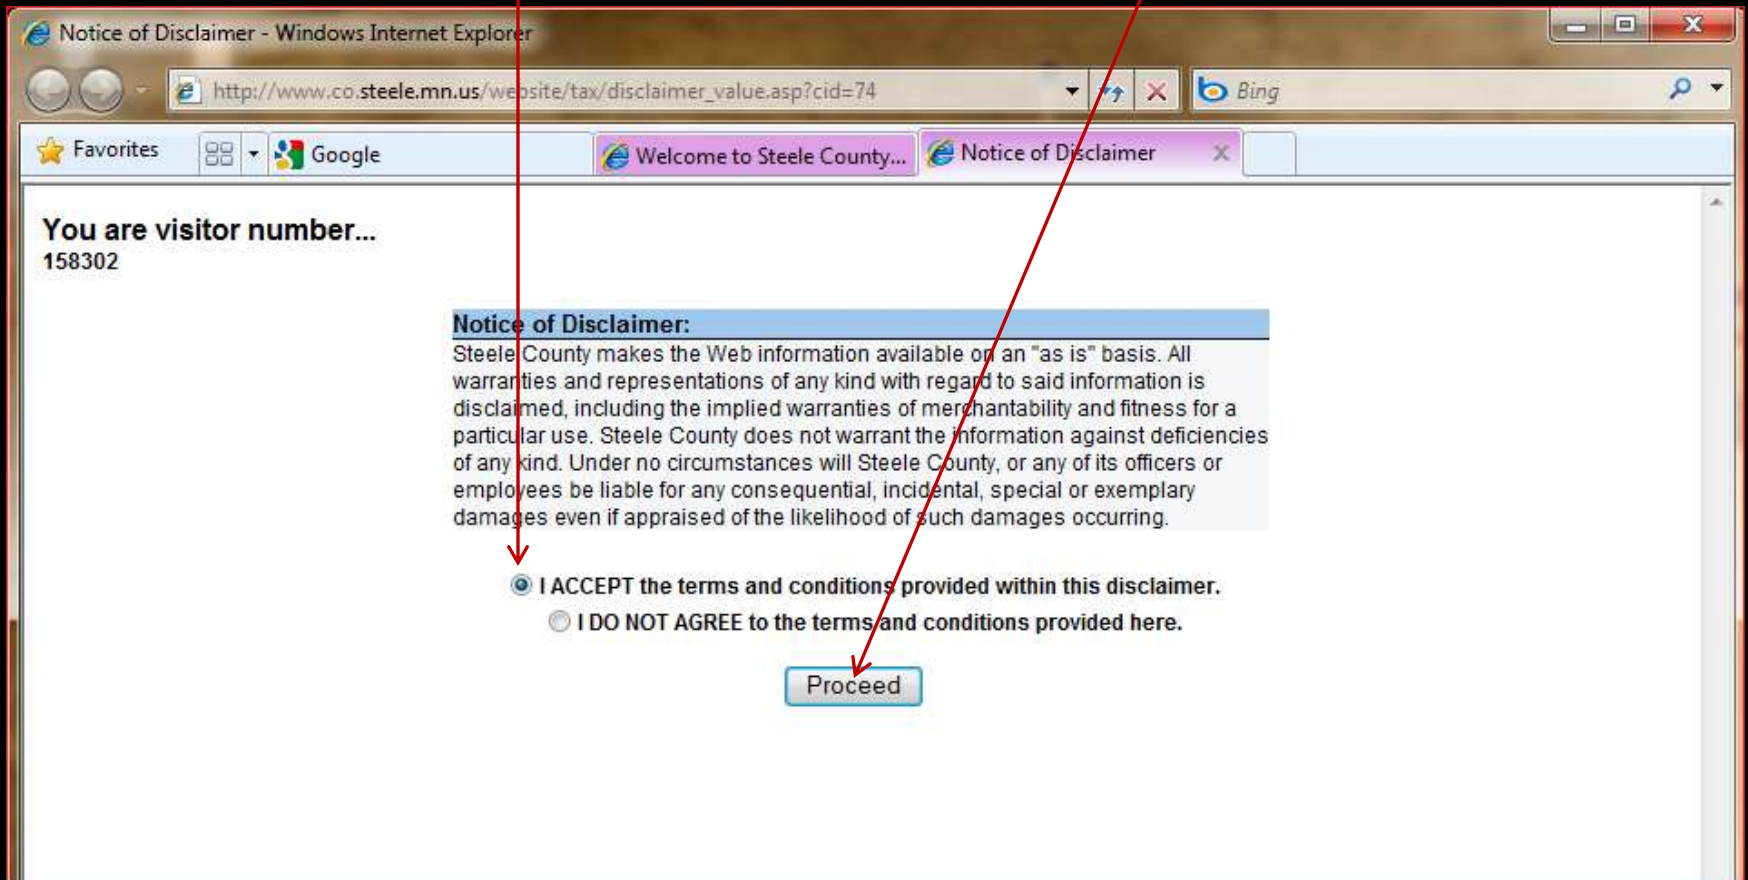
Notice of Disclaimer - Windows Internet Explorer

http://www.co.steele.mn.us/website/tax/disclaimer_value.asp?cid=74

Bing

Favorites

Google

Welcome to Steele County...

Notice of Disclaimer

You are visitor number...
158302

Notice of Disclaimer:
Steele County makes the Web information available on an "as is" basis. All warranties and representations of any kind with regard to said information is disclaimed, including the implied warranties of merchantability and fitness for a particular use. Steele County does not warrant the information against deficiencies of any kind. Under no circumstances will Steele County, or any of its officers or employees be liable for any consequential, incidental, special or exemplary damages even if appraised of the likelihood of such damages occurring.

I ACCEPT the terms and conditions provided within this disclaimer.

I DO NOT AGREE to the terms and conditions provided here.

Proceed